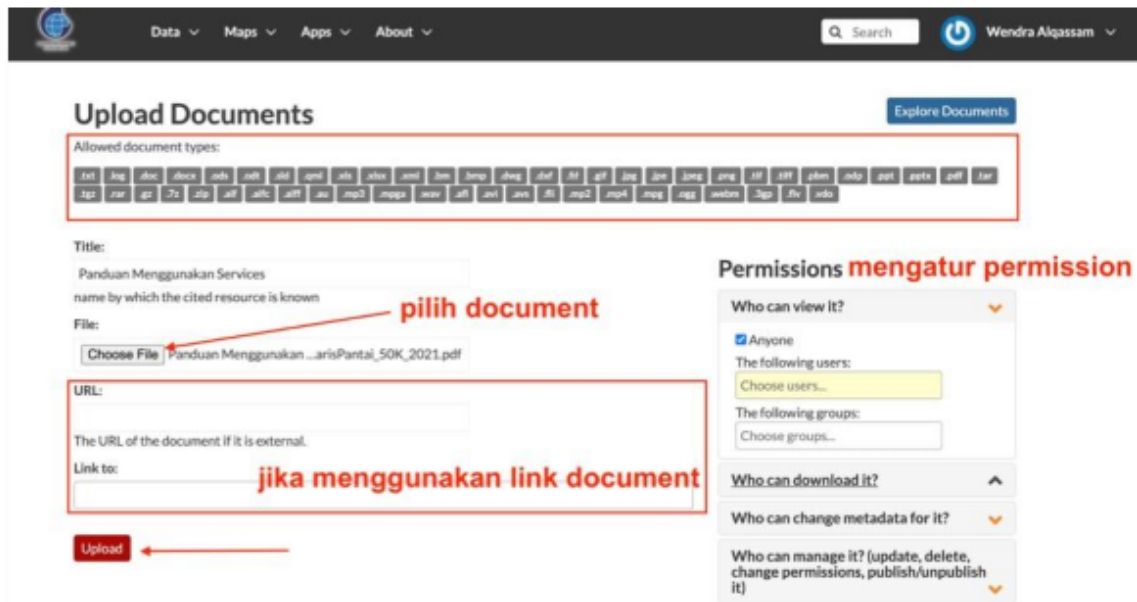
Data ∨ Maps ∨ Apps ∨ About ∨

Search

Wendra Alqassam ∨

Upload Documents

Explore Documents

Allowed document types:

.txt .log .doc .docx .ods .odt .sld .qml .xls .xlsx .xml .bm .bmp .dwg .dxf .fif .gif .jpg .jpe .jpeg .png .tif .tiff .pbm .odp .ppt .pptx .pdf .tar .tgz .rar .gz .7z .zip .aif .aifc .aiff .au .mp3 .mpga .wav .afl .avi .avs .fli .mp2 .mp4 .mpg .ogg .webm .3gp .flv .vdo

Title:

Panduan Menggunakan Services

name by which the cited resource is known

pilih document

File:

Choose File Panduan Menggunakan ...arisPantai_50K_2021.pdf

URL:

The URL of the document if it is external.

Link to:

jika menggunakan link document

Upload

Permissions mengatur permission

Who can view it?

Anyone

The following users:

Choose users...

The following groups:

Choose groups...

Who can download it?

Who can change metadata for it?

Who can manage it? (update, delete, change permissions, publish/unpublish it)